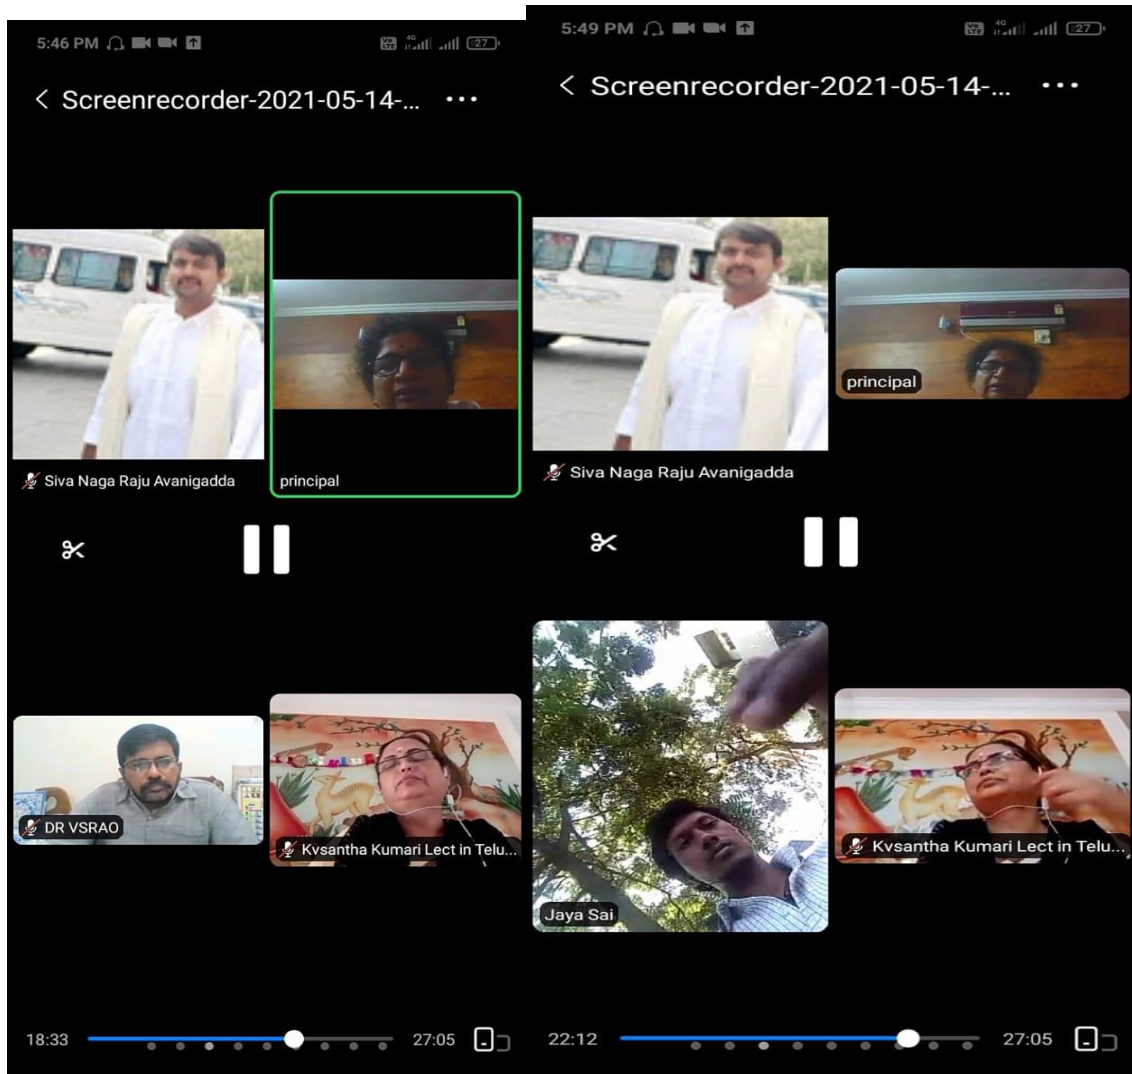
5:46 PM 4G 27

< Screenrecorder-2021-05-14-... ···

Siva Naga Raju Avanigadda

principal

DR VSRAO

Kvsantha Kumari Lect in Telu...

18:33

27:05

5:49 PM 4G 27

< Screenrecorder-2021-05-14-... ···

principal

Siva Naga Raju Avanigadda

Jaya Sai

Kvsantha Kumari Lect in Telu...

22:12

27:05